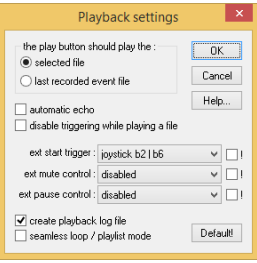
Playback settings

the play button should play the :

selected file

last recorded event file

OK

Cancel

Help...

automatic echo

disable triggering while playing a file

ext start trigger : joystick b2 | b6

!

ext mute control : disabled

!

ext pause control : disabled

!

create playback log file

seamless loop / playlist mode

Default!